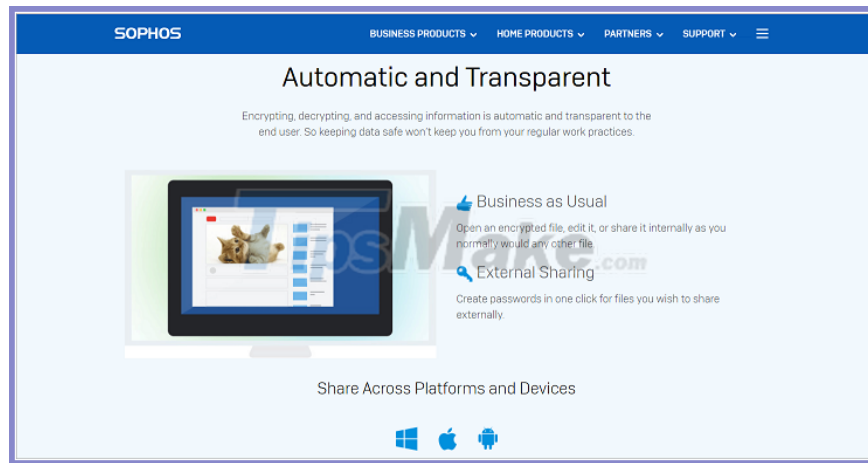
SOPHOS

BUSINESS PRODUCTS HOME PRODUCTS PARTNERS SUPPORT

Automatic and Transparent

Encrypting, decrypting, and accessing information is automatic and transparent to the end user. So keeping data safe won't keep you from your regular work practices.

Business as Usual

Open an encrypted file, edit it, or share it internally as you normally would any other file.

External Sharing

Create passwords in one click for files you wish to share externally.

TipsMake.com

Share Across Platforms and Devices